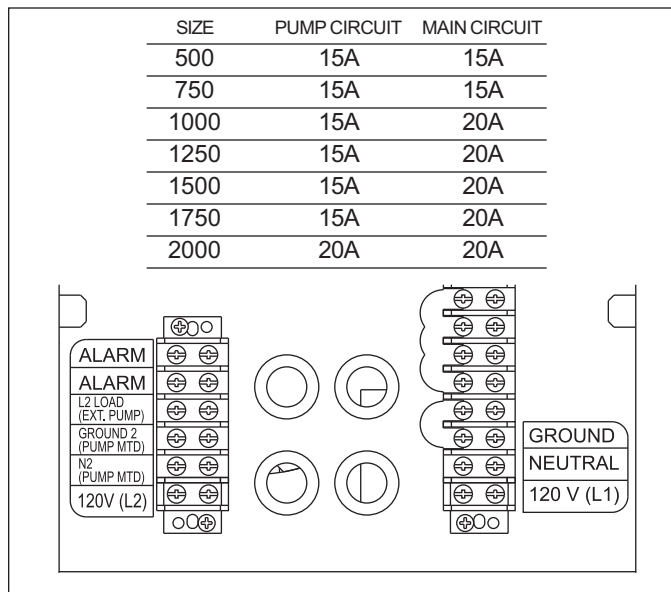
| SIZE | PUMP CIRCUIT | MAIN CIRCUIT |
|---|---|---|
| 500 | 15A | 15A |
| 750 | 15A | 15A |
| 1000 | 15A | 20A |
| 1250 | 15A | 20A |
| 1500 | 15A | 20A |
| 1750 | 15A | 20A |
| 2000 | 20A | 20A |

ALARM
ALARM
L2 LOAD (EXT. PUMP)
GROUND 2 (PUMP MTD)
N2 (PUMP MTD)
120V (L2)

GROUND
NEUTRAL
120 V (L1)